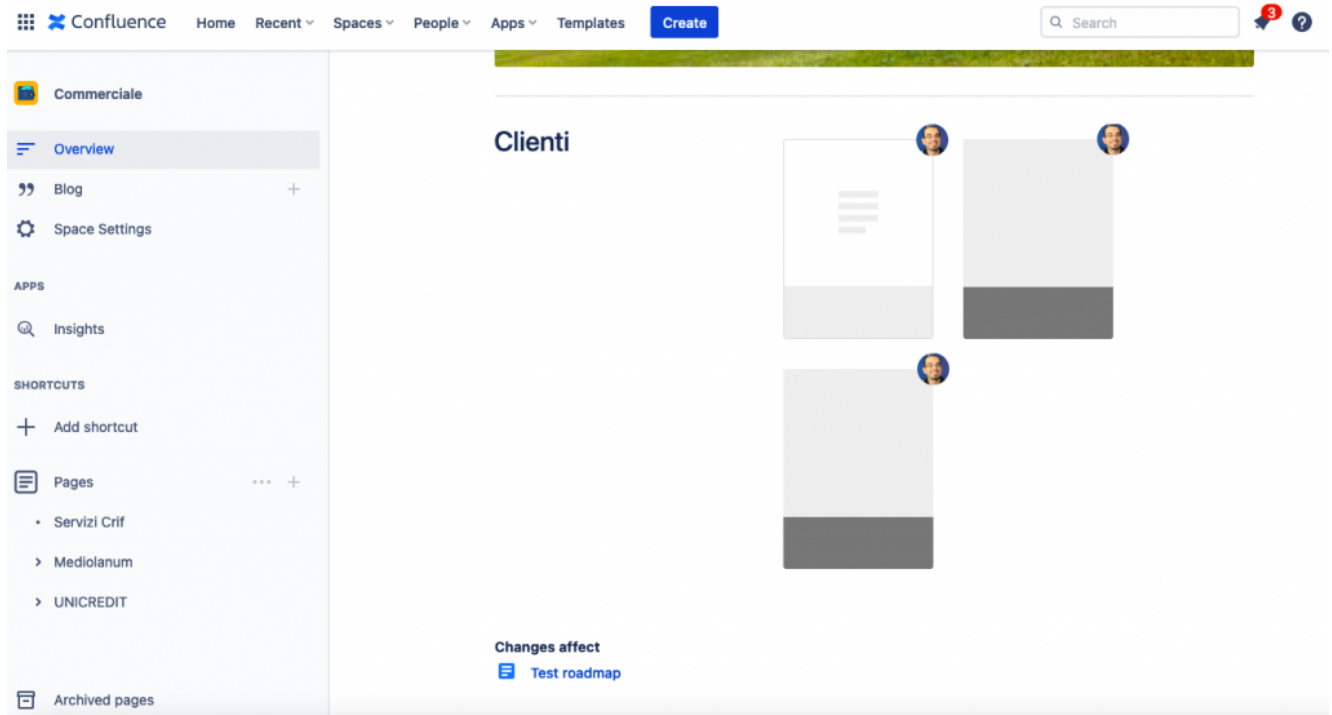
Confluence Home Recent Spaces People Apps Templates Create

Search

3

Commerciale

Overview

Blog

Space Settings

APPS

Insights

SHORTCUTS

Add shortcut

Pages

Servizi Crif

Mediolanum

UNICREDIT

Archived pages

Clienti

Changes affect

Test roadmap